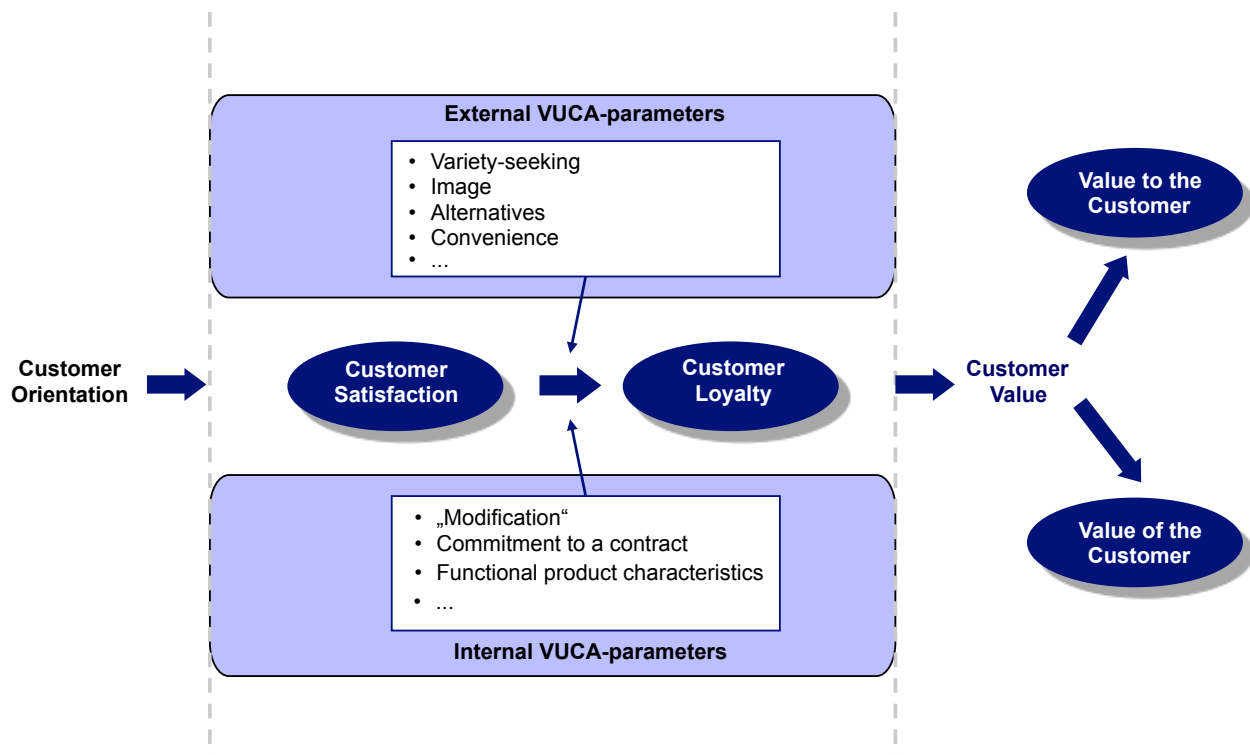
External VUCA-parameters

• Variety-seeking
• Image
• Alternatives
• Convenience
• ...

Customer Orientation

Customer Satisfaction

Customer Loyalty

Customer Value

Value to the Customer

Value of the Customer

• „Modification“
• Commitment to a contract
• Functional product characteristics
• ...

Internal VUCA-parameters